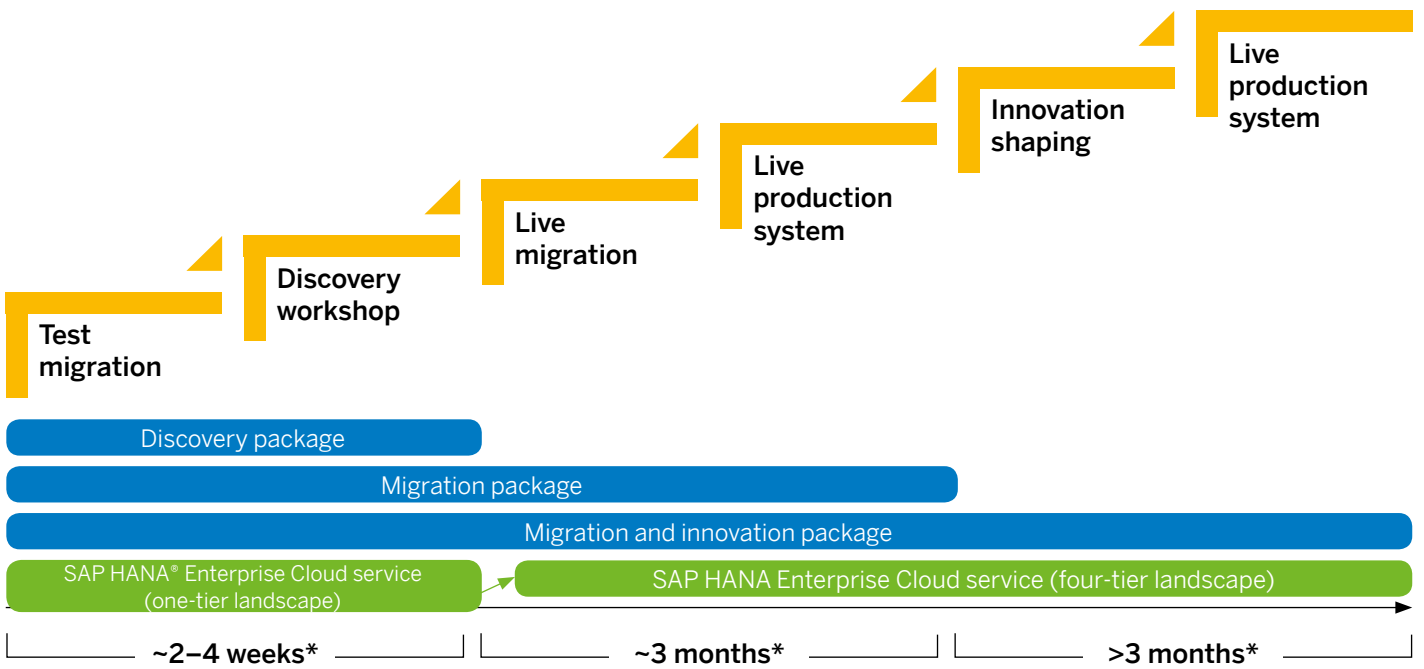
Test migration

Discovery workshop

Live migration

Live production system

Innovation shaping

Live production system

Discovery package

Migration package

Migration and innovation package

SAP HANA® Enterprise Cloud service (one-tier landscape)

SAP HANA Enterprise Cloud service (four-tier landscape)

~2–4 weeks*

~3 months*

>3 months*